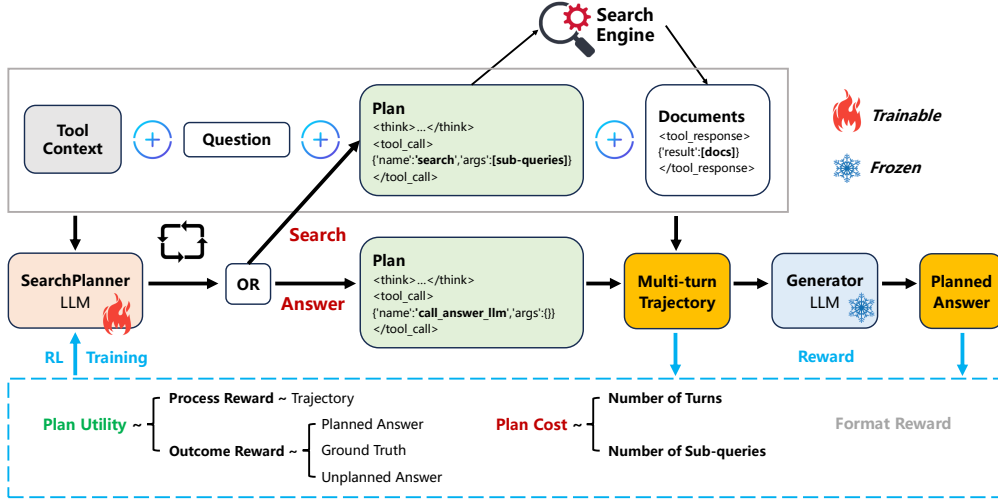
Search Engine

Tool Context

Question

Plan
<think>...</think>
<tool_call>
{'name':'search','args':[sub-queries]}
</tool_call>

Documents
<tool_response>
{'result':[docs]}
</tool_response>

Trainable

Frozen

Search

SearchPlanner LLM

OR

Answer

Plan
<think>...</think>
<tool_call>
{'name':'call_answer_llm','args':{}}
</tool_call>

Multi-turn Trajectory

Generator LLM

Planned Answer

RL Training

Reward

Plan Utility ~ Process Reward ~ Trajectory

Outcome Reward ~ Planned Answer, Ground Truth, Unplanned Answer

Plan Cost ~ Number of Turns, Number of Sub-queries

Format Reward